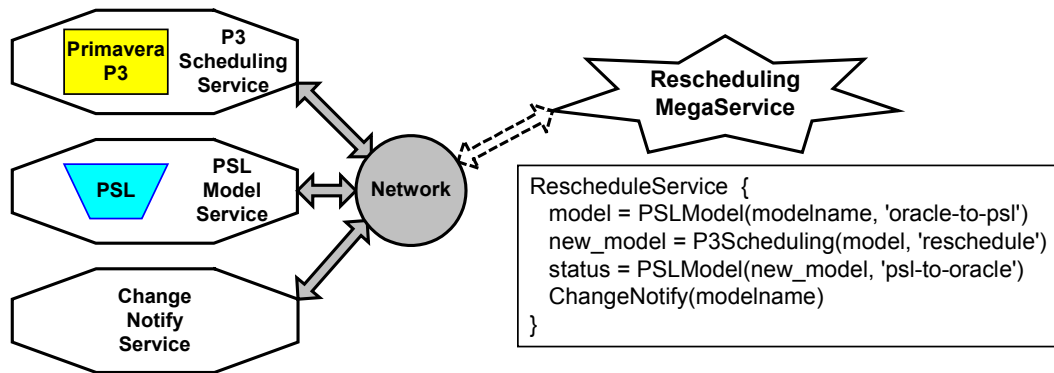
Primavera P3

P3 Scheduling Service

PSL

PSL Model Service

Change Notify Service

Network

Rescheduling MegaService

RescheduleService {
model = PSLModel(modelname, 'oracle-to-psl')
new_model = P3Scheduling(model, 'reschedule')
status = PSLModel(new_model, 'psl-to-oracle')
ChangeNotify(modelname)
}